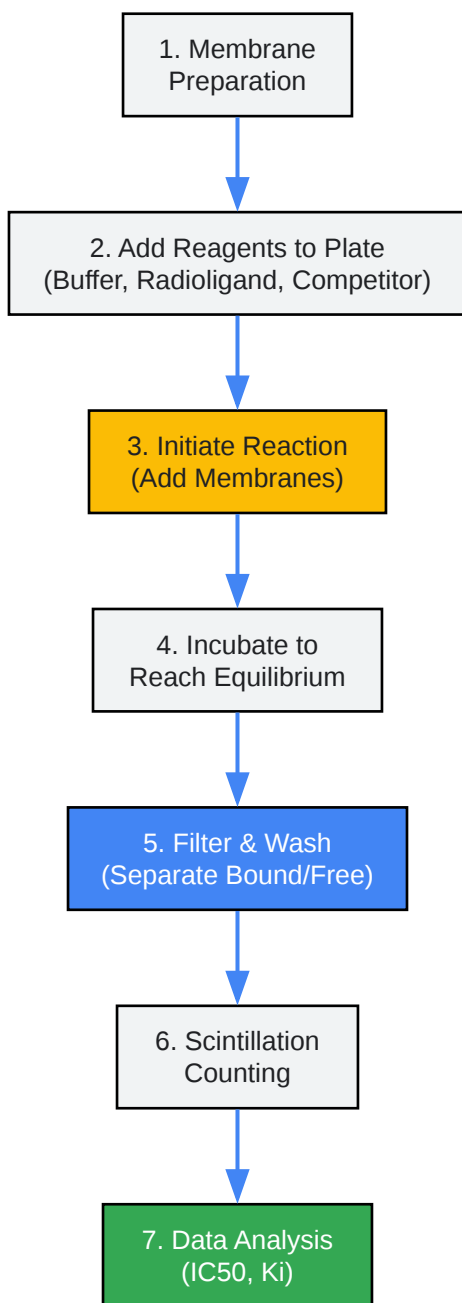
1. Membrane Preparation

2. Add Reagents to Plate (Buffer, Radioligand, Competitor)

3. Initiate Reaction (Add Membranes)

4. Incubate to Reach Equilibrium

5. Filter & Wash (Separate Bound/Free)

6. Scintillation Counting

7. Data Analysis (IC50, Ki)